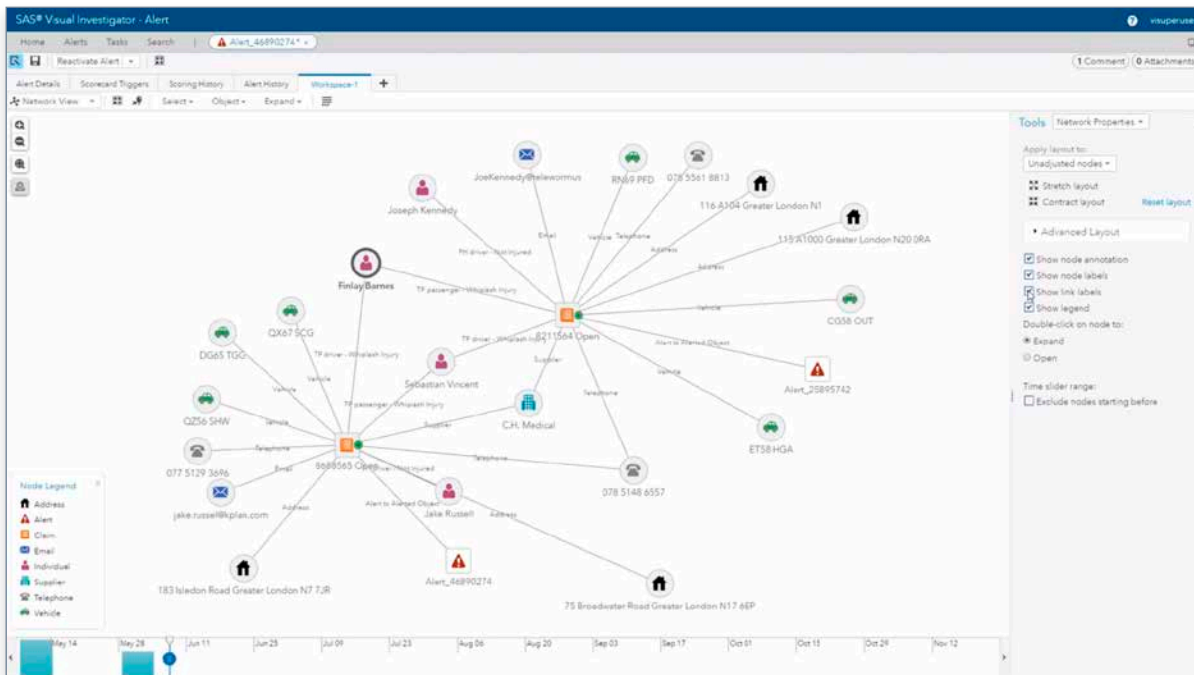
SAS® Visual Investigator - Alert

visuperuse

Home Alerts Tasks Search | Alert_46890274* ×

Reactivate Alert

1 Comment | 0 Attachments

Alert Details | Scorecard Triggers | Scoring History | Alert History | Workspace-1 | +

Network View | Select | Object | Expand

Tools | Network Properties

Apply layout to:
Unadjusted nodes
Stretch layout
Contract layout
Reset layout

Advanced Layout

Show node annotation
Show node labels
Show link labels
Show legend
Double-click on node to:
Expand
Open

Time slider range:
Exclude nodes starting before

JoeKennedy@telewormus
RN69 PFD
078 5561 8813
116 A104 Greater London N1
115 A1000 Greater London N20 0RA
Joseph Kennedy
Finlay Barnes
8211564 Open
CG58 OUT
QX67 SCG
DG65 TGG
Sebastian Vincent
Alert_25895742
QZ56 SHW
C.H. Medical
ET58 HGA
077 5129 3696
8688565 Open
078 5148 6557
jake.russell@kplax.com
Jake Russell
Alert_46890274
183 Isledon Road Greater London N7 7JR
75 Broadwater Road Greater London N17 6EP

Email
Vehicle
Telephone
Address
TP driver - Not injured
TP passenger - Whiplash Injury
TP driver - Whiplash Injury
Supplier
Alert to Alerted Object
Vehicle
TP driver - Whiplash Injury
TP passenger - Whiplash Injury
Vehicle
Telephone
Email
Address
Supplier
Telephone
Driver - Not injured
Alert to Alerted Object
Address

Node Legend
Address
Alert
Claim
Email
Individual
Supplier
Telephone
Vehicle

May 14 | May 28 | Jun 11 | Jun 25 | Jul 09 | Jul 23 | Aug 06 | Aug 20 | Sep 03 | Sep 17 | Oct 01 | Oct 15 | Oct 29 | Nov 12